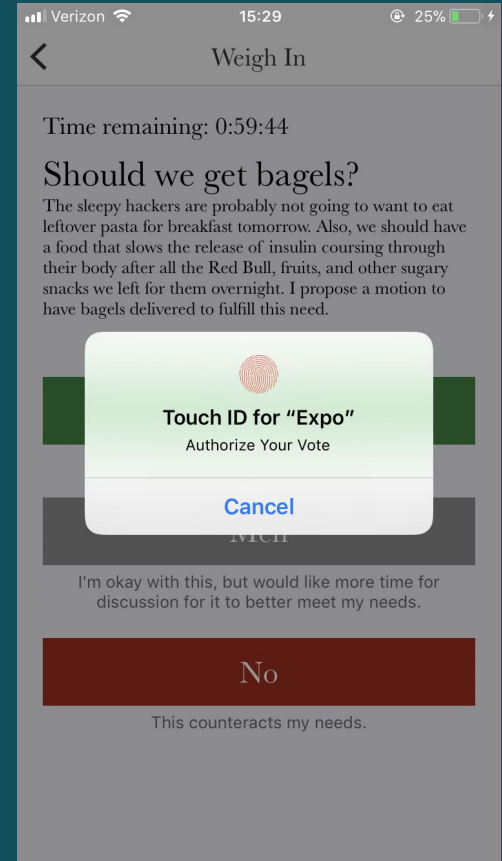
Verizon 15:29 25%

Weigh In

Time remaining: 0:59:44

Should we get bagels?

The sleepy hackers are probably not going to want to eat leftover pasta for breakfast tomorrow. Also, we should have a food that slows the release of insulin coursing through their body after all the Red Bull, fruits, and other sugary snacks we left for them overnight. I propose a motion to have bagels delivered to fulfill this need.

Touch ID for "Expo"

Authorize Your Vote

Cancel

Meh

I'm okay with this, but would like more time for discussion for it to better meet my needs.

No

This counteracts my needs.